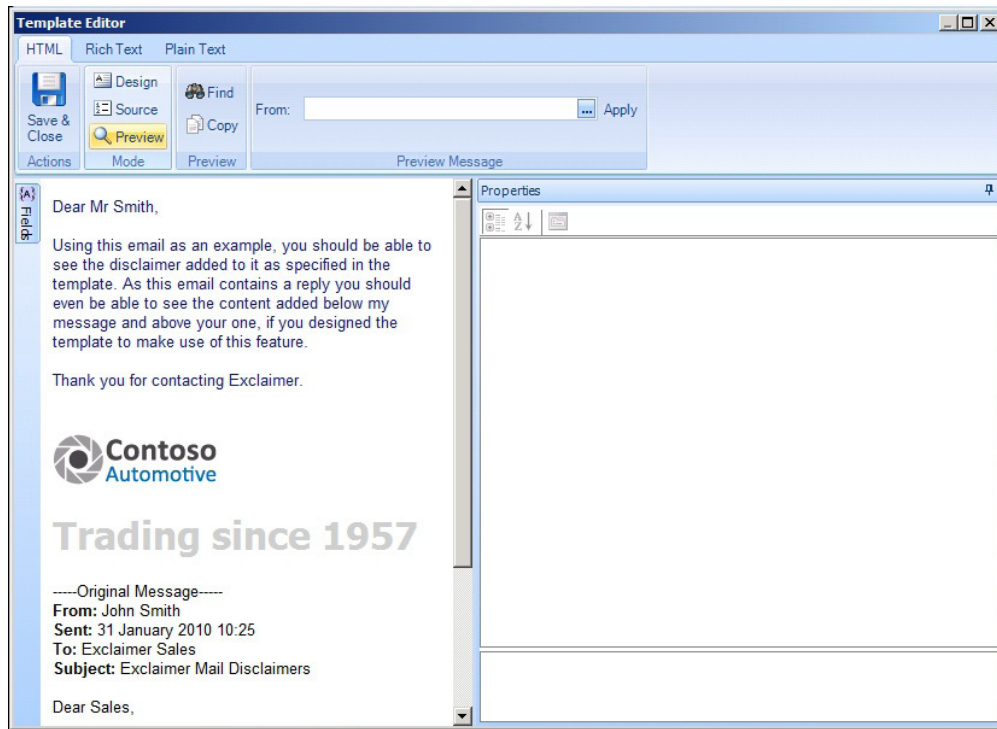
Template Editor

HTML Rich Text Plain Text

Save & Close
Actions

Design
Source
Preview
Mode

Find
Copy
Preview

From: ... Apply
Preview Message

{A} Fields

Dear Mr Smith,

Using this email as an example, you should be able to see the disclaimer added to it as specified in the template. As this email contains a reply you should even be able to see the content added below my message and above your one, if you designed the template to make use of this feature.

Thank you for contacting Exclaimer.

Contoso Automotive

Trading since 1957

-----Original Message-----
**From:** John Smith
**Sent:** 31 January 2010 10:25
**To:** Exclaimer Sales
**Subject:** Exclaimer Mail Disclaimers

Dear Sales,

Properties